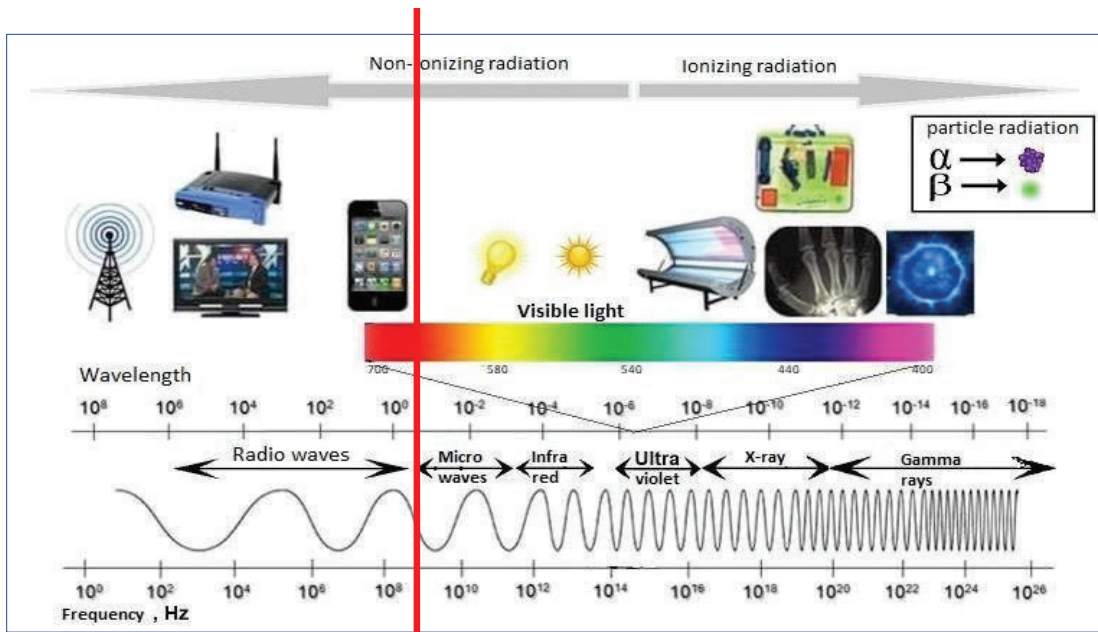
Non-ionizing radiation

Ionizing radiation

particle radiation
$\alpha \longrightarrow$
$\beta \longrightarrow$

Visible light

700 580 540 440 400

Wavelength

$10^8$ $10^6$ $10^4$ $10^2$ $10^0$ $10^{-2}$ $10^{-4}$ $10^{-6}$ $10^{-8}$ $10^{-10}$ $10^{-12}$ $10^{-14}$ $10^{-16}$ $10^{-18}$

Radio waves

Micro waves

Infra red

Ultra violet

X-ray

Gamma rays

$10^0$ $10^2$ $10^4$ $10^6$ $10^8$ $10^{10}$ $10^{12}$ $10^{14}$ $10^{16}$ $10^{18}$ $10^{20}$ $10^{22}$ $10^{24}$ $10^{26}$

Frequency , Hz